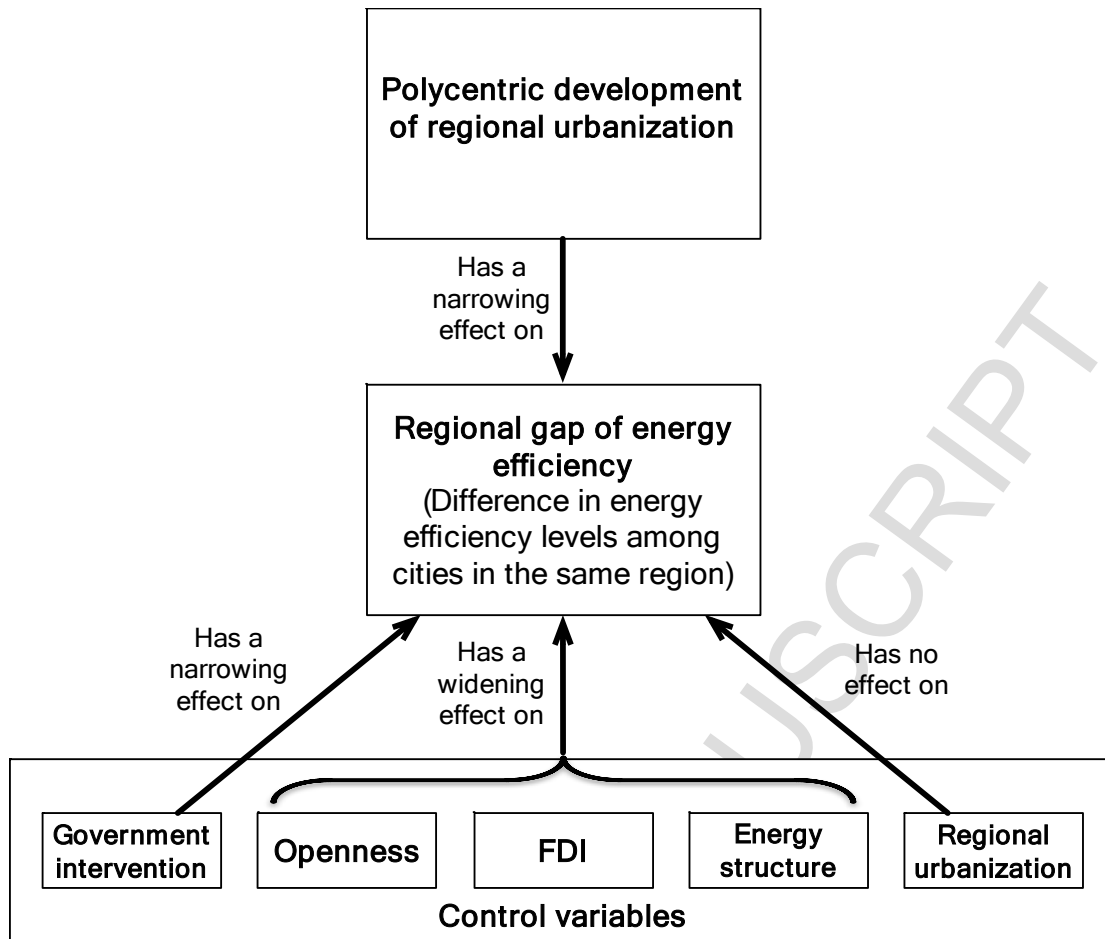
Polycentric development of regional urbanization

Has a narrowing effect on

Regional gap of energy efficiency
(Difference in energy efficiency levels among cities in the same region)

Has a narrowing effect on

Has a widening effect on

Has no effect on

Government intervention

Openness

FDI

Energy structure

Regional urbanization

Control variables

USCRIPT